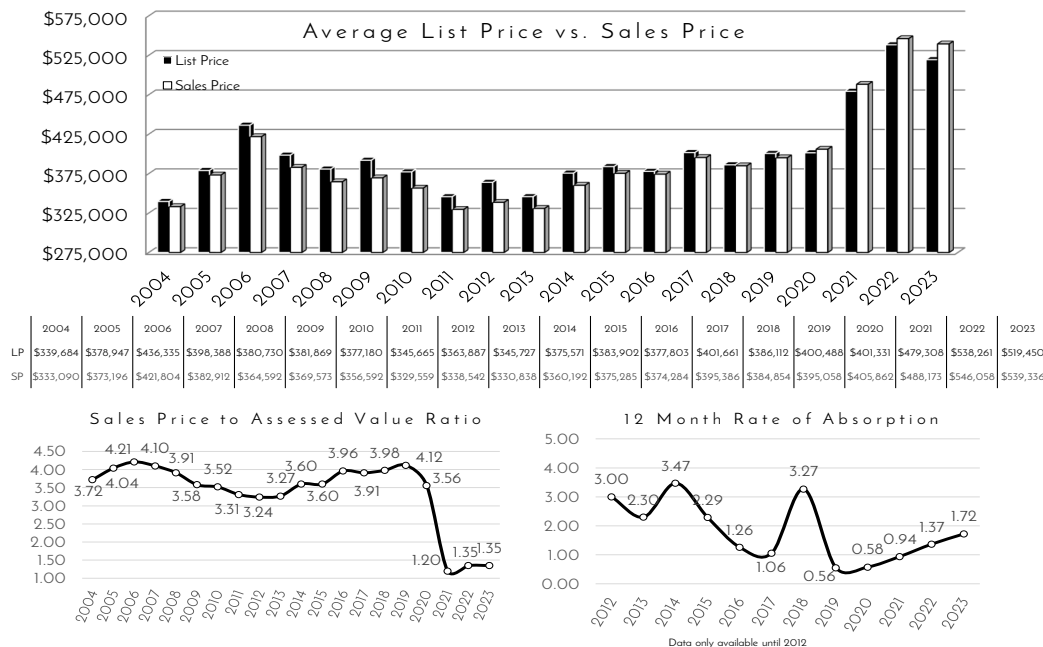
Average List Price vs. Sales Price

List Price
Sales Price

$575,000
$525,000
$475,000
$425,000
$375,000
$325,000
$275,000

2004 2005 2006 2007 2008 2009 2010 2011 2012 2013 2014 2015 2016 2017 2018 2019 2020 2021 2022 2023

| | 2004 | 2005 | 2006 | 2007 | 2008 | 2009 | 2010 | 2011 | 2012 | 2013 | 2014 | 2015 | 2016 | 2017 | 2018 | 2019 | 2020 | 2021 | 2022 | 2023 |
|---|---|---|---|---|---|---|---|---|---|---|---|---|---|---|---|---|---|---|---|---|
| LP | $339,684 | $378,947 | $436,335 | $398,388 | $380,730 | $381,869 | $377,180 | $345,665 | $363,887 | $345,727 | $375,571 | $383,902 | $377,803 | $401,661 | $386,112 | $400,488 | $401,331 | $479,308 | $538,261 | $519,450 |
| SP | $333,090 | $373,196 | $421,804 | $382,912 | $364,592 | $369,573 | $356,592 | $329,559 | $338,542 | $330,838 | $360,192 | $375,285 | $374,284 | $395,386 | $384,854 | $395,058 | $405,862 | $488,173 | $546,058 | $539,336 |

Sales Price to Assessed Value Ratio

4.50
4.00
3.50
3.00
2.50
2.00
1.50
1.00

3.72 4.04 4.21 4.10 3.91 3.58 3.52 3.31 3.24 3.27 3.60 3.60 3.96 3.91 3.98 4.12 3.56 1.20 1.35 1.35

2004 2005 2006 2007 2008 2009 2010 2011 2012 2013 2014 2015 2016 2017 2018 2019 2020 2021 2022 2023

12 Month Rate of Absorption

5.00
4.00
3.00
2.00
1.00
0.00

3.00 2.30 3.47 2.29 1.26 1.06 3.27 0.56 0.58 0.94 1.37 1.72

2012 2013 2014 2015 2016 2017 2018 2019 2020 2021 2022 2023

Data only available until 2012